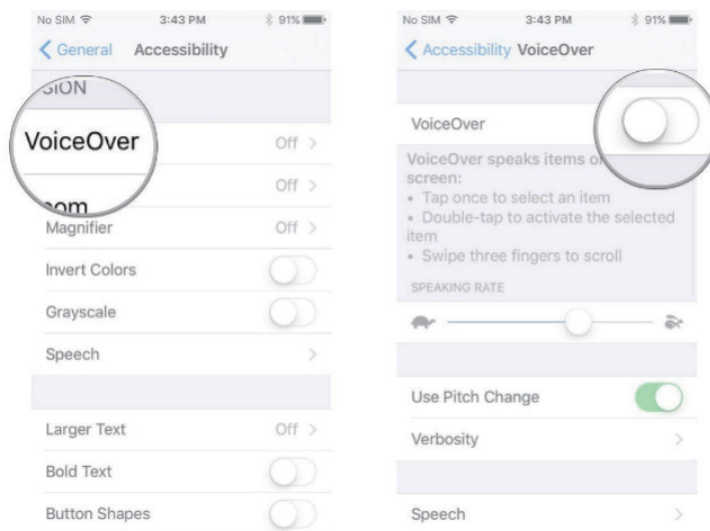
No SIM 3:43 PM 91%

General Accessibility

SION

VoiceOver Off

om Off

Magnifier Off

Invert Colors

Grayscale

Speech

Larger Text Off

Bold Text

Button Shapes

No SIM 3:43 PM 91%

Accessibility VoiceOver

VoiceOver

VoiceOver speaks items o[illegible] screen:
• Tap once to select an item
• Double-tap to activate the selected item
• Swipe three fingers to scroll

SPEAKING RATE

Use Pitch Change

Verbosity

Speech